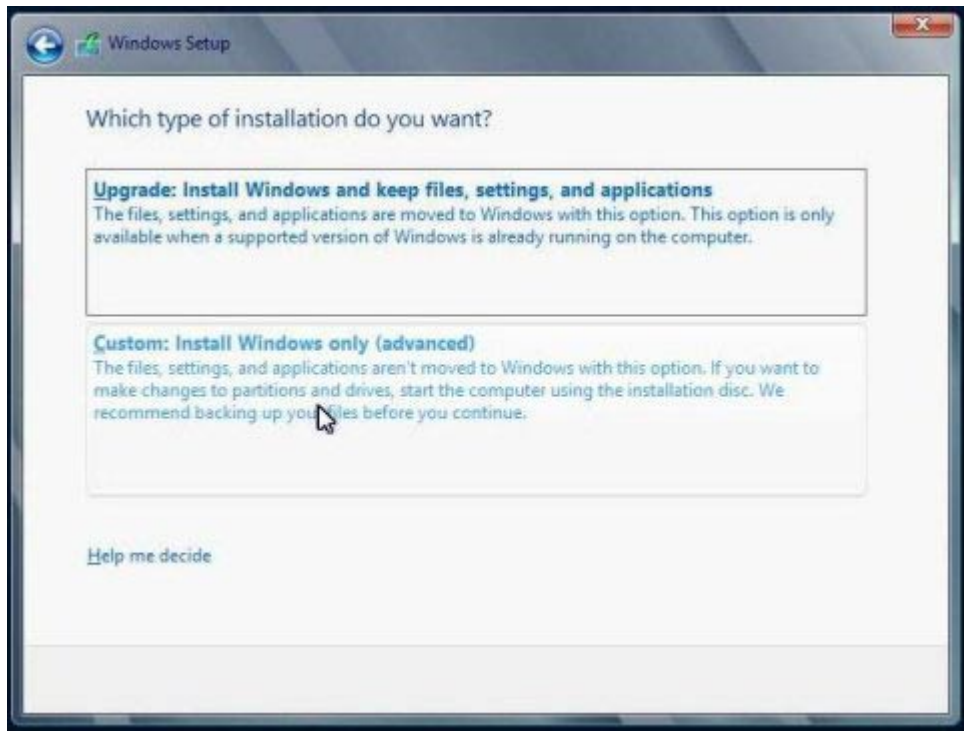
Windows Setup

Which type of installation do you want?

Upgrade: Install Windows and keep files, settings, and applications
The files, settings, and applications are moved to Windows with this option. This option is only available when a supported version of Windows is already running on the computer.

Custom: Install Windows only (advanced)
The files, settings, and applications aren't moved to Windows with this option. If you want to make changes to partitions and drives, start the computer using the installation disc. We recommend backing up your files before you continue.

Help me decide